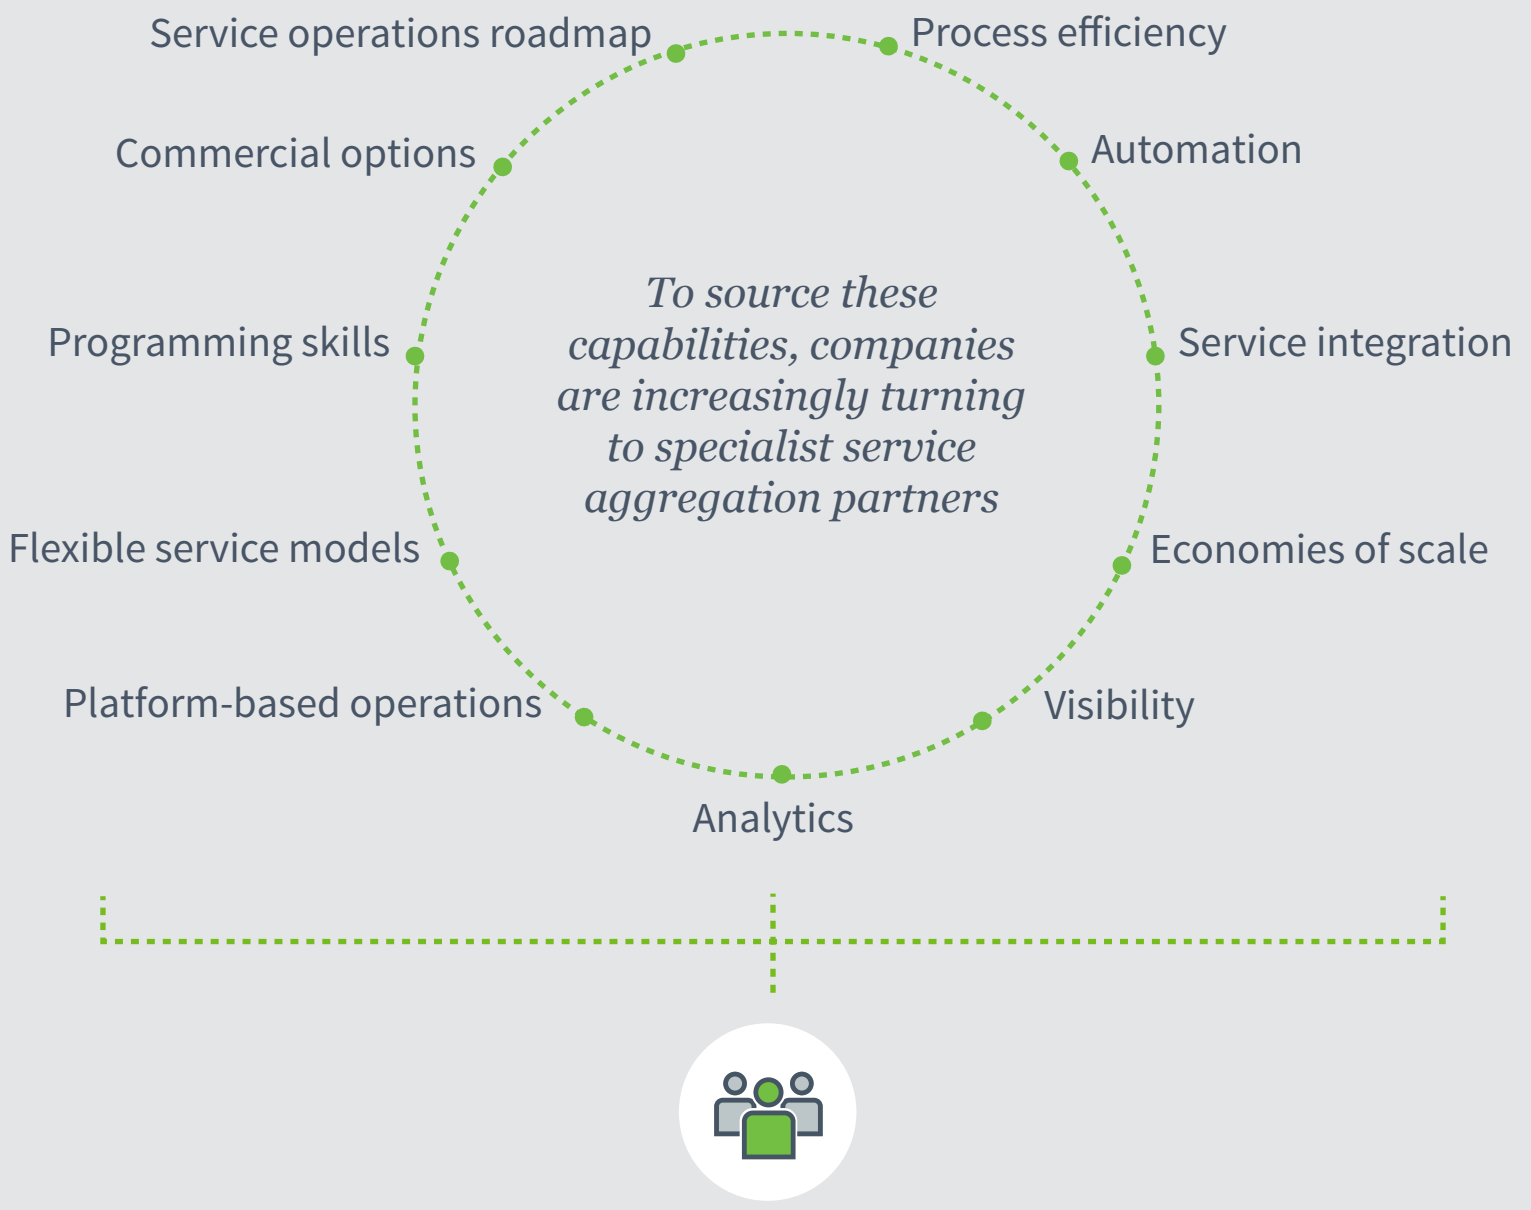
Service operations roadmap
Process efficiency
Commercial options
Automation
To source these capabilities, companies are increasingly turning to specialist service aggregation partners
Programming skills
Service integration
Flexible service models
Economies of scale
Platform-based operations
Visibility
Analytics